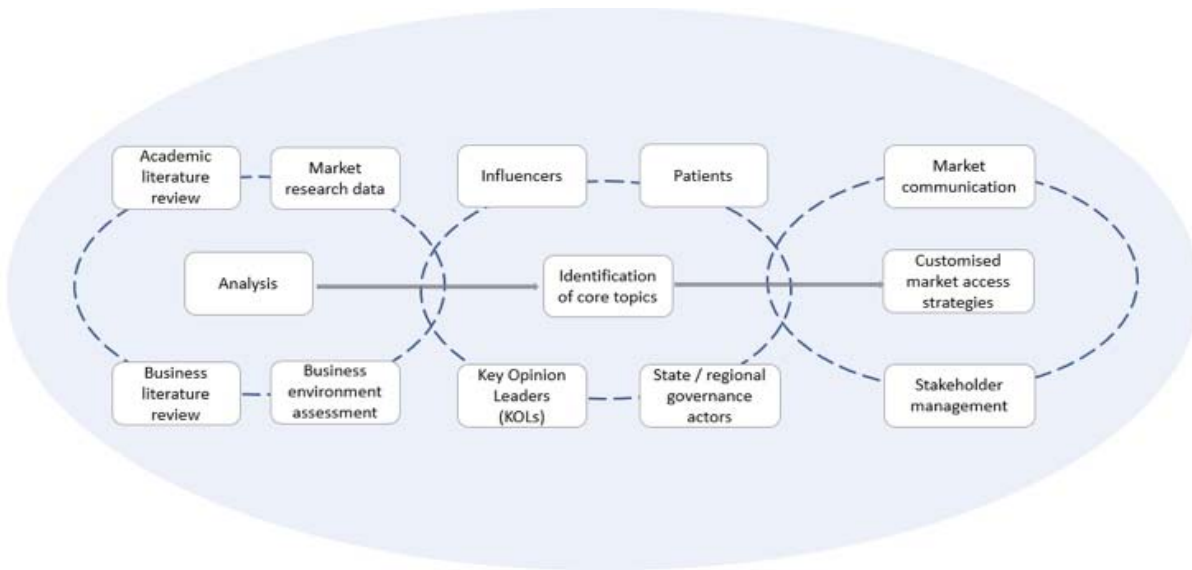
Academic literature review

Market research data

Analysis

Business literature review

Business environment assessment

Influencers

Patients

Identification of core topics

Key Opinion Leaders (KOLs)

State / regional governance actors

Market communication

Customised market access strategies

Stakeholder management